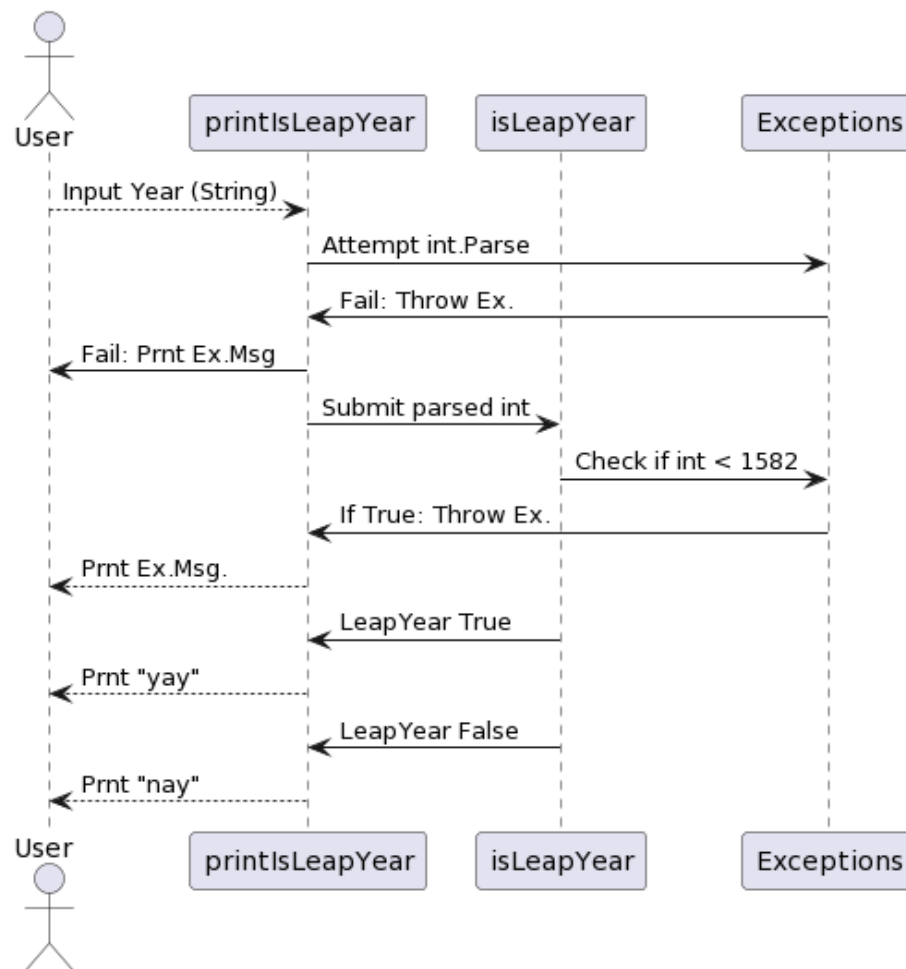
User

printIsLeapYear

isLeapYear

Exceptions

Input Year (String)

Attempt int.Parse

Fail: Throw Ex.

Fail: Prnt Ex.Msg

Submit parsed int

Check if int < 1582

If True: Throw Ex.

Prnt Ex.Msg.

LeapYear True

Prnt "yay"

LeapYear False

Prnt "nay"

User

printIsLeapYear

isLeapYear

Exceptions